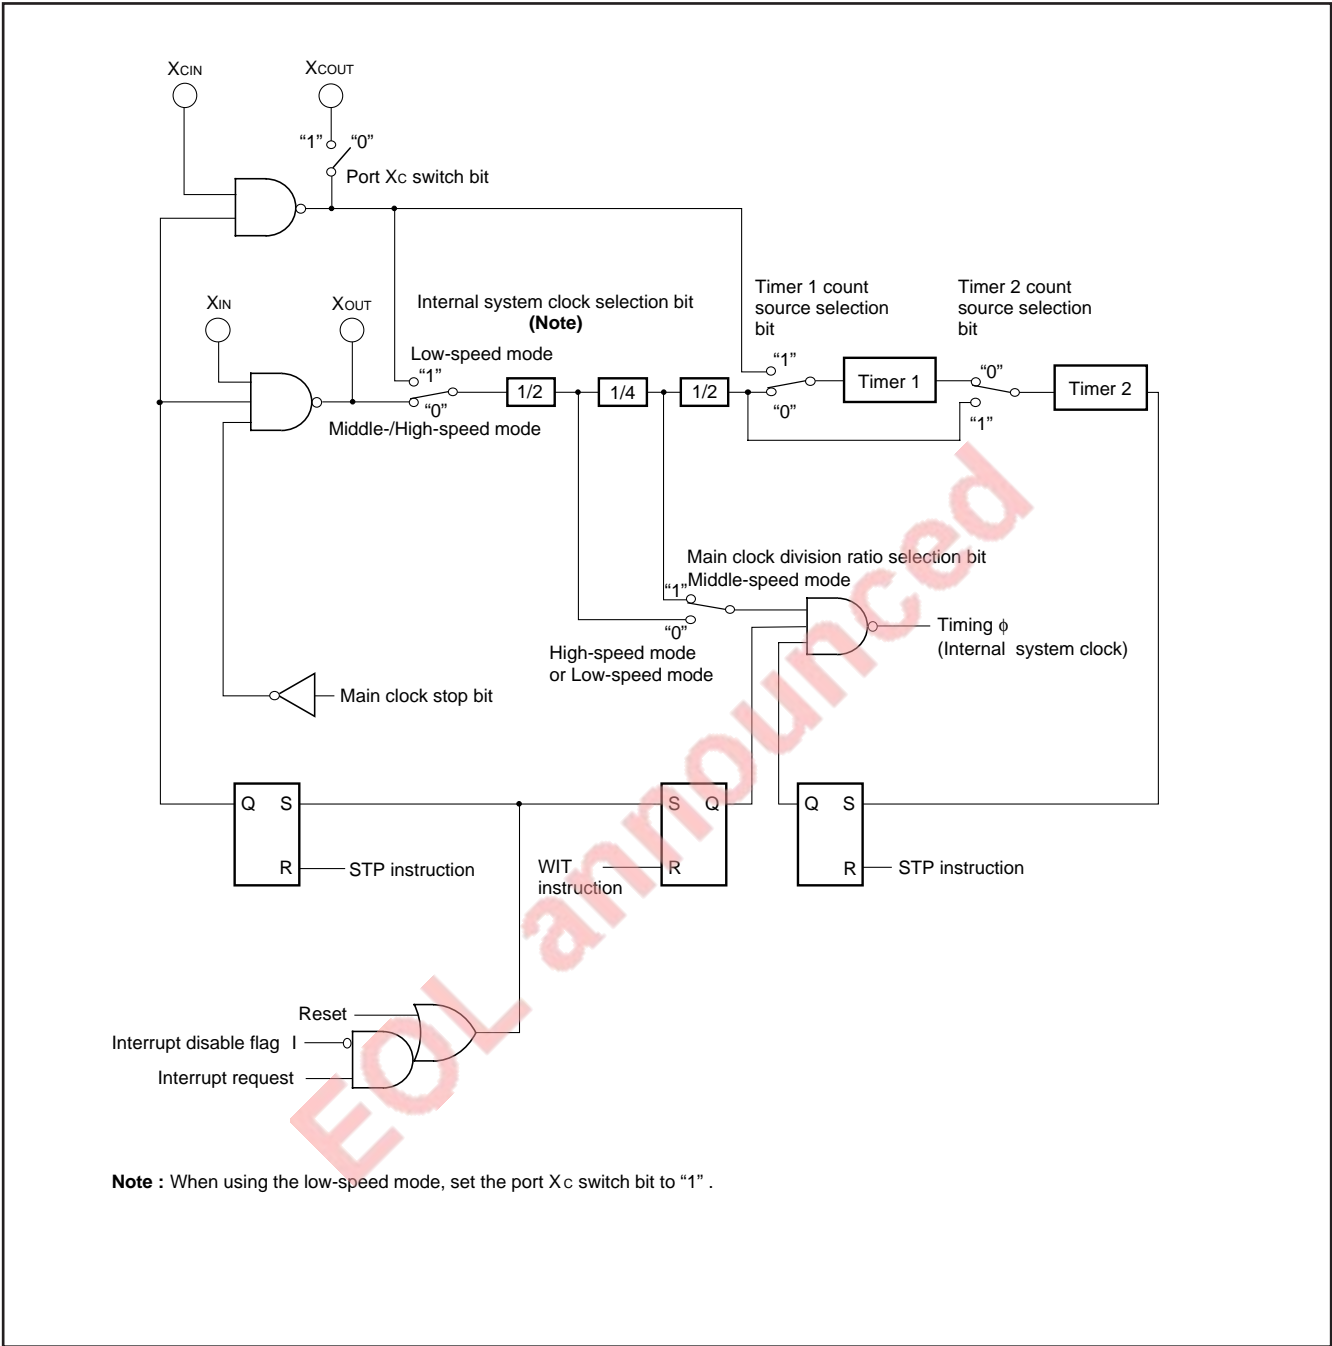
XCIN

XCOUT

"1" "0"

Port XC switch bit

XIN

XOUT

Internal system clock selection bit
(Note)

Timer 1 count source selection bit

Timer 2 count source selection bit

Low-speed mode

"1"

"0"

Middle-/High-speed mode

1/2

1/4

1/2

"1"

"0"

Timer 1

"0"

"1"

Timer 2

Main clock division ratio selection bit
Middle-speed mode

"1"

"0"

High-speed mode
or Low-speed mode

Timing ϕ
(Internal system clock)

Main clock stop bit

Q S

R

STP instruction

WIT instruction

S Q

R

Q S

R

STP instruction

Reset

Interrupt disable flag I

Interrupt request

EOL announced

**Note :** When using the low-speed mode, set the port XC switch bit to "1" .